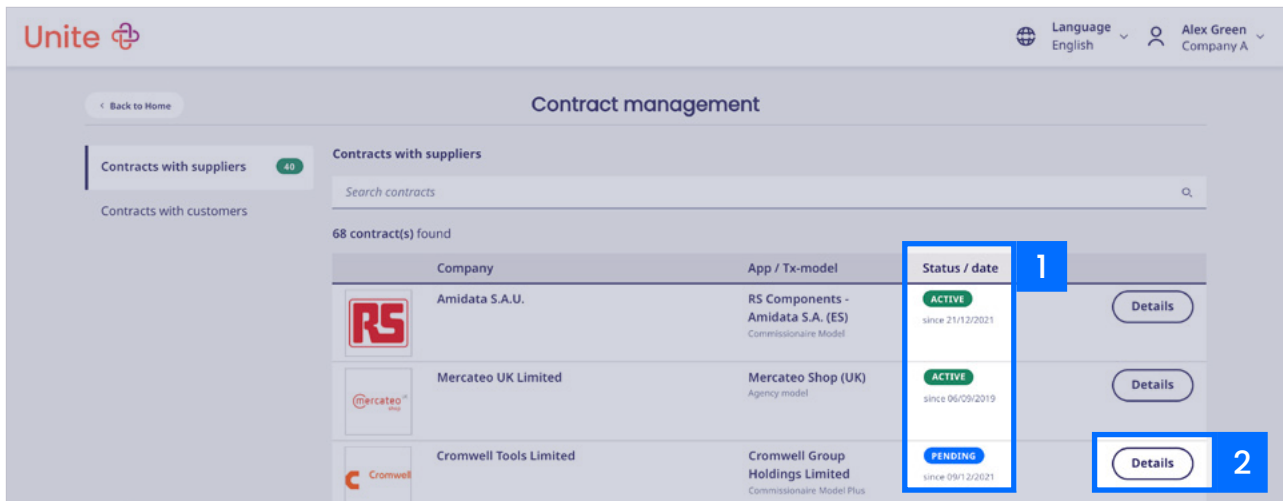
Unite

Language
English

Alex Green
Company A

< Back to Home

Contract management

Contracts with suppliers 40

Contracts with customers

Contracts with suppliers

Search contracts

68 contract(s) found

| | Company | App / Tx-model | Status / date | |
|---|---|---|---|---|
| RS | Amidata S.A.U. | RS Components - Amidata S.A. (ES) Commissionaire Model | ACTIVE since 21/12/2021 | Details |
| mercateo shop | Mercateo UK Limited | Mercateo Shop (UK) Agency model | ACTIVE since 06/09/2019 | Details |
| Cromwell | Cromwell Tools Limited | Cromwell Group Holdings Limited Commissionaire Model Plus | PENDING since 09/12/2021 | Details |

1

2